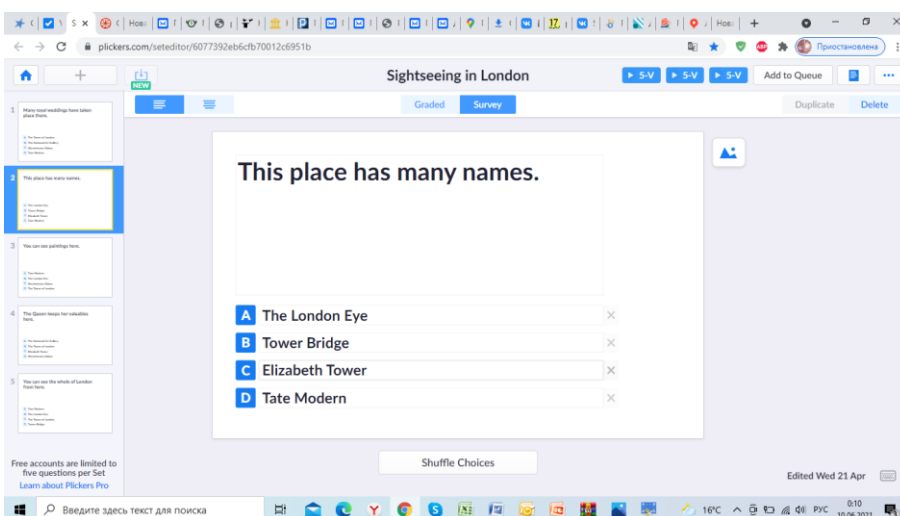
plickers.com/seteditor/6077392eb6cfb70012c6951b

Приостановлена

NEW

Sightseeing in London

5-V 5-V 5-V Add to Queue

Graded Survey

Duplicate Delete

1 Many royal weddings have taken place there.

2 This place has many names.

3 You can see paintings here.

4 The Queen keeps her valuables here.

5 You can see the whole of London from here.

This place has many names.

A The London Eye
B Tower Bridge
C Elizabeth Tower
D Tate Modern

Shuffle Choices

Free accounts are limited to five questions per Set
Learn about Plickers Pro

Edited Wed 21 Apr

Введите здесь текст для поиска

16°C РУС 0:10